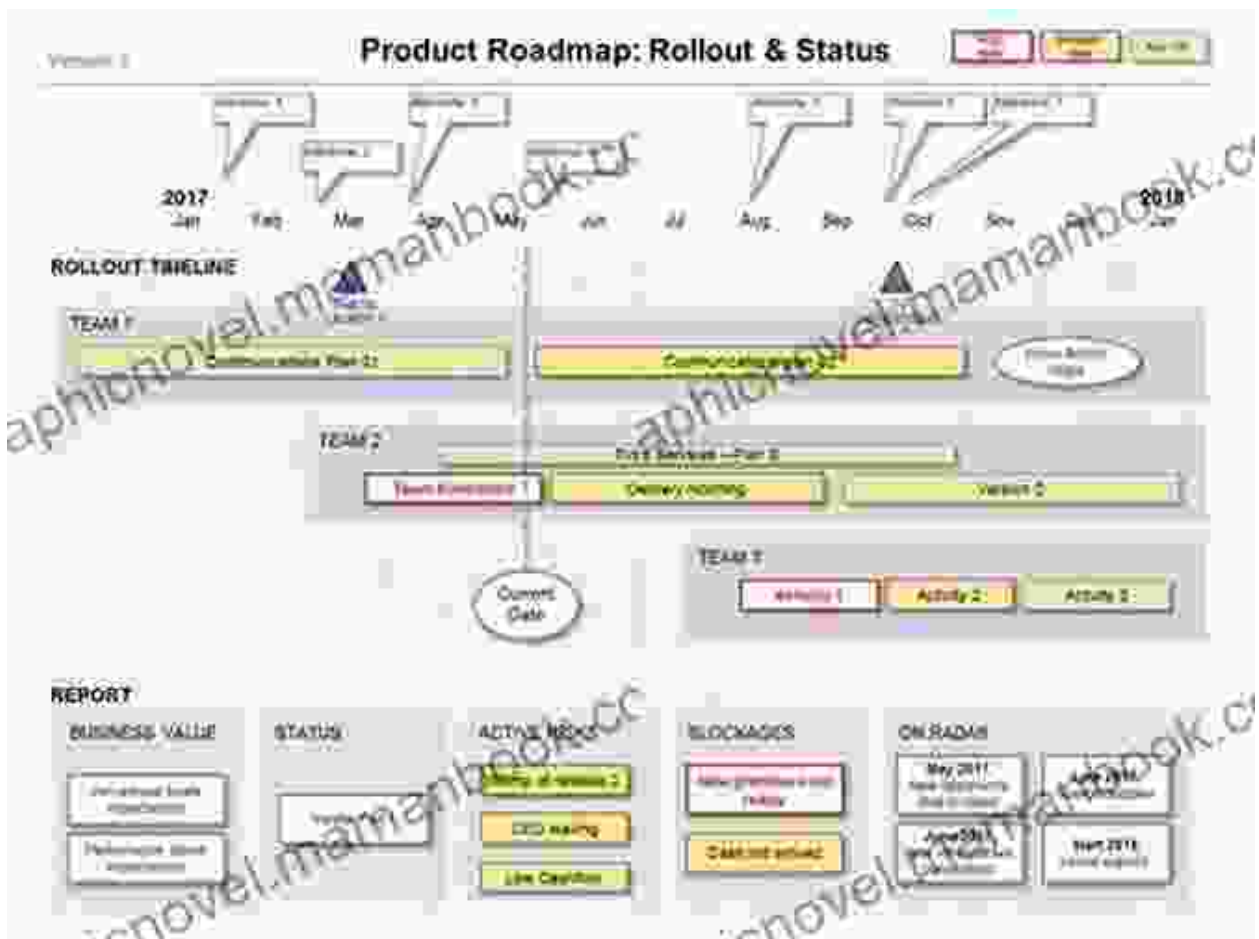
Version 1

Product Roadmap: Rollout & Status

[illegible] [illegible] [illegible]

Milestone 1 Milestone 2 Milestone 3 Milestone 4 Milestone 5 Milestone 6 Milestone 7

2017
Jan Feb Mar Apr May Jun Jul Aug Sep Oct Nov Dec

2018
Jan

ROLLOUT TIMELINE

TEAM 1

Communication Plan 1 Communication Plan 2 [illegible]

TEAM 2

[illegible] Services — Part 2

Team Formation 1 Delivery roadmap Version 2

TEAM 3

Activity 1 Activity 2 Activity 3

Current Date

REPORT

BUSINESS VALUE

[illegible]

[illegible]

STATUS

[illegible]

ACTIVE RISKS

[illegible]

CEO leaving

Low Cashflow

BLOCKAGES

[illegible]

Cash not secured

ON RADAR

May 2017 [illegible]

June 2017 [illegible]

June 2017 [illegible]

Sept 2017 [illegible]